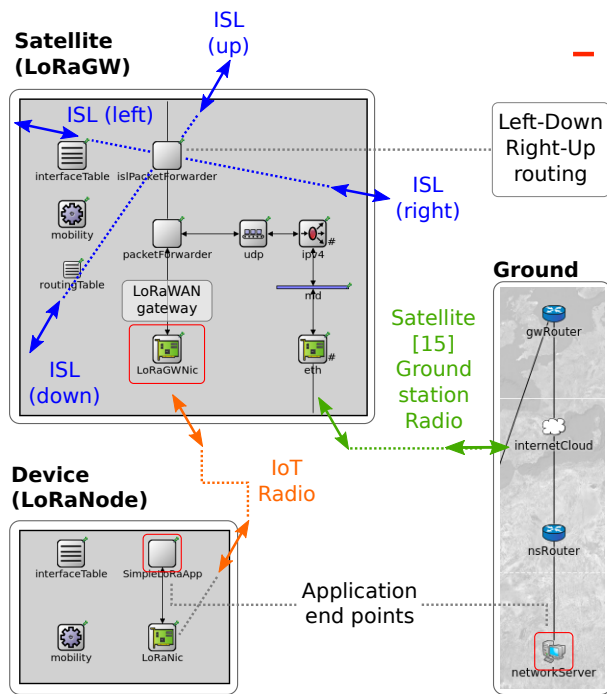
Satellite (LoRaGW)

ISL (up)

ISL (left)

interfaceTable

islPacketForwarder

Left-Down Right-Up routing

ISL (right)

mobility

packetForwarder

udp

ipv4

#

routingTable

LoRaWAN gateway

md

ISL (down)

LoRaGWNic

eth

#

Ground

gwRouter

Satellite [15] Ground station Radio

internetCloud

IoT Radio

Device (LoRaNode)

interfaceTable

SimpleLoRaApp

nsRouter

Application end points

mobility

LoRaNic

networkServer